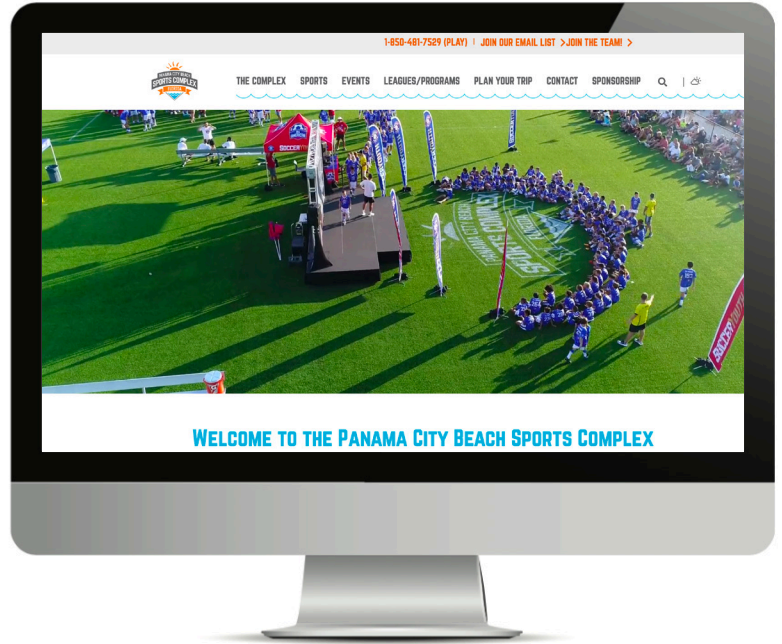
1-850-481-7529 (PLAY) | JOIN OUR EMAIL LIST > JOIN THE TEAM! >

PANAMA CITY BEACH SPORTS COMPLEX

THE COMPLEX SPORTS EVENTS LEAGUES/PROGRAMS PLAN YOUR TRIP CONTACT SPONSORSHIP

SOCCER

Welcome to the Panama City Beach Sports Complex